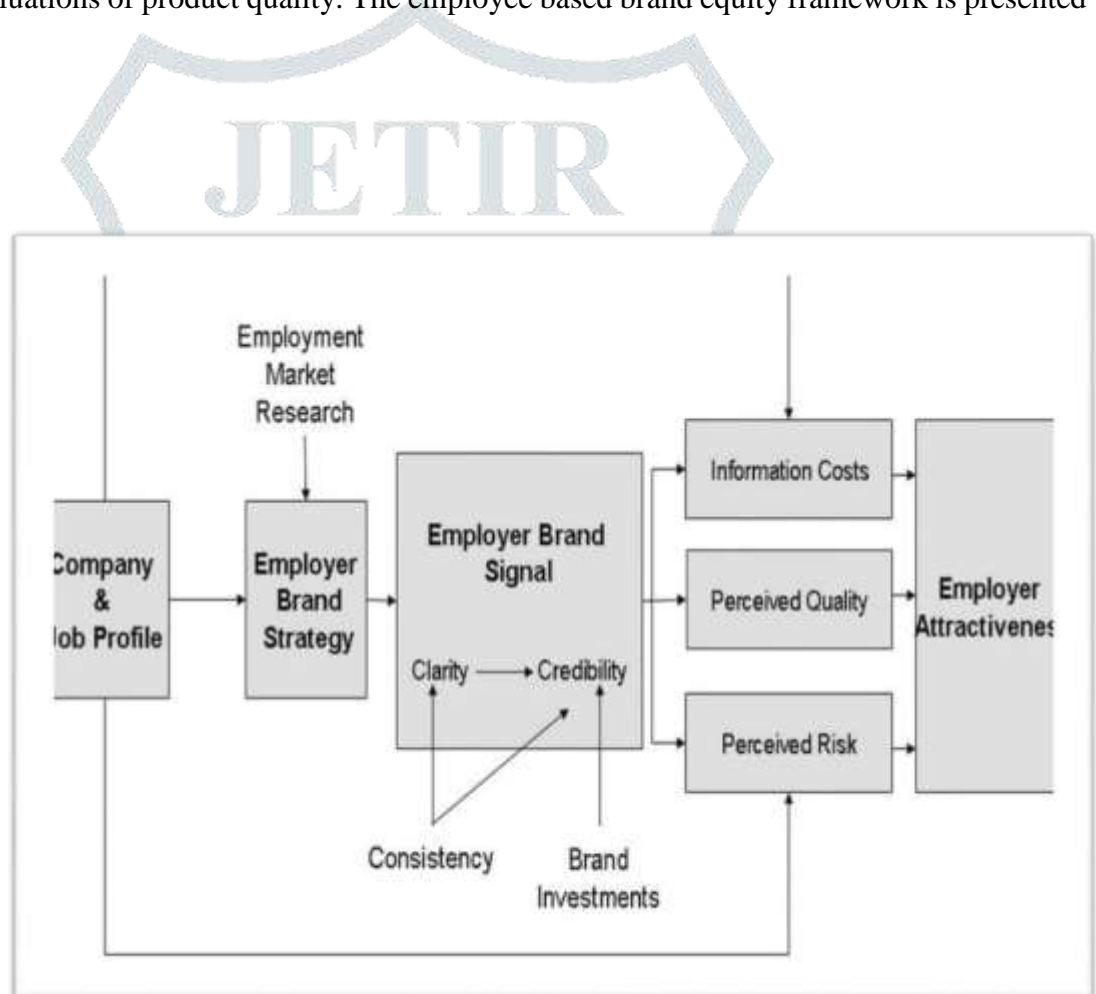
uations of product quality. The employee based brand equity framework is presented

JETIR

Employment Market Research

Company & Job Profile

Employer Brand Strategy

Employer Brand Signal

Clarity → Credibility

Consistency

Brand Investments

Information Costs

Perceived Quality

Perceived Risk

Employer Attractivenes